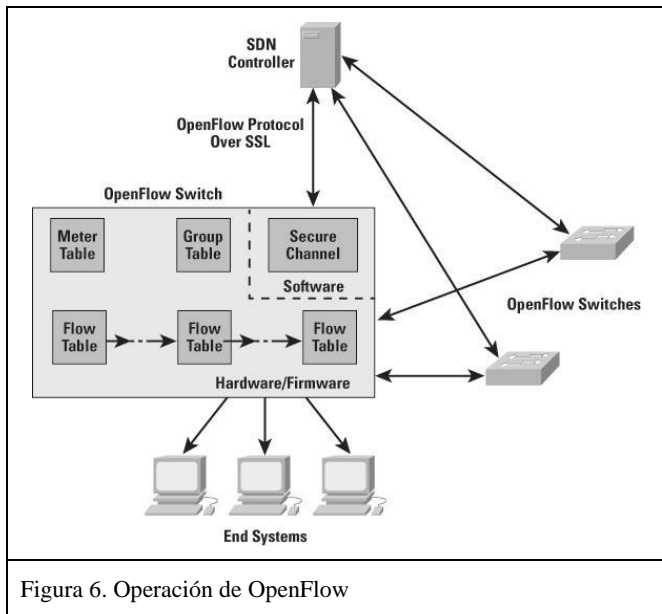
SDN Controller

OpenFlow Protocol Over SSL

OpenFlow Switch

Meter Table

Group Table

Secure Channel

Software

OpenFlow Switches

Flow Table

Flow Table

Flow Table

Hardware/Firmware

End Systems

Figura 6. Operación de OpenFlow